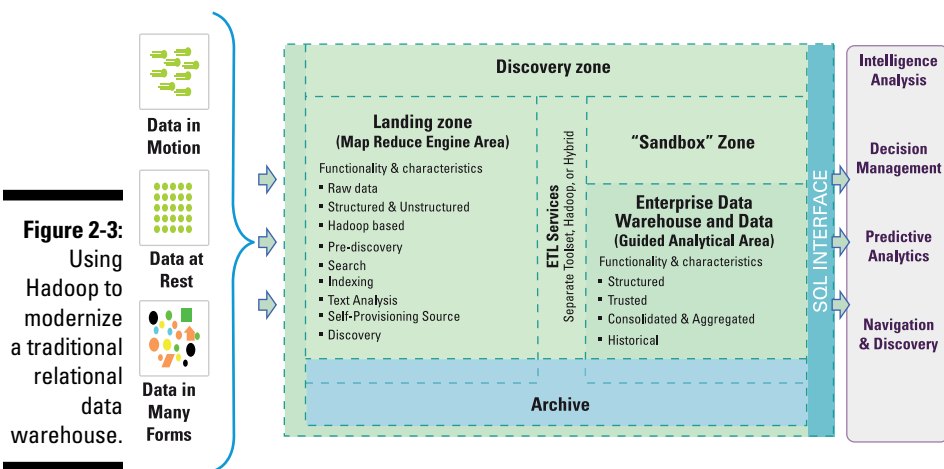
Figure 2-3: Using Hadoop to modernize a traditional relational data warehouse.

Data in Motion

Data at Rest

Data in Many Forms

Discovery zone

Landing zone
(Map Reduce Engine Area)

Functionality & characteristics
• Raw data
• Structured & Unstructured
• Hadoop based
• Pre-discovery
• Search
• Indexing
• Text Analysis
• Self-Provisioning Source
• Discovery

ETL Services
Separate Toolset, Hadoop, or Hybrid

"Sandbox" Zone

Enterprise Data Warehouse and Data
(Guided Analytical Area)

Functionality & characteristics
• Structured
• Trusted
• Consolidated & Aggregated
• Historical

Archive

SQL INTERFACE

Intelligence Analysis

Decision Management

Predictive Analytics

Navigation & Discovery